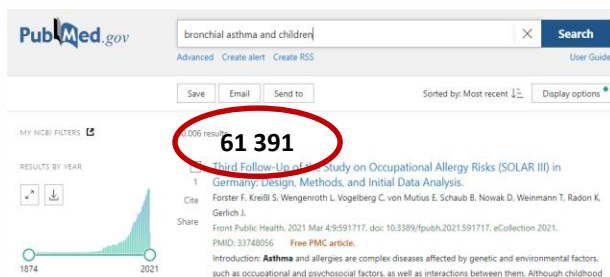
PubMed.gov

bronchial asthma and children

Search

Advanced Create alert Create RSS

User Guide

Save Email Send to

Sorted by: Most recent

Display options

MY NCBI FILTERS

RESULTS BY YEAR

1874 2021

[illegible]006 results

61 391

Third Follow-Up of the Study on Occupational Allergy Risks (SOLAR III) in Germany: Design, Methods, and Initial Data Analysis.

1

Cite

Share

Forster F, Kreißl S, Wengenroth L, Vogelberg C, von Mutius E, Schaub B, Nowak D, Weinmann T, Radon K, Gerlich J.

Front Public Health. 2021 Mar 4;9:591717. doi: 10.3389/fpubh.2021.591717. eCollection 2021.

PMID: 33748056 Free PMC article.

Introduction: Asthma and allergies are complex diseases affected by genetic and environmental factors, such as occupational and psychosocial factors, as well as interactions between them. Although childhood